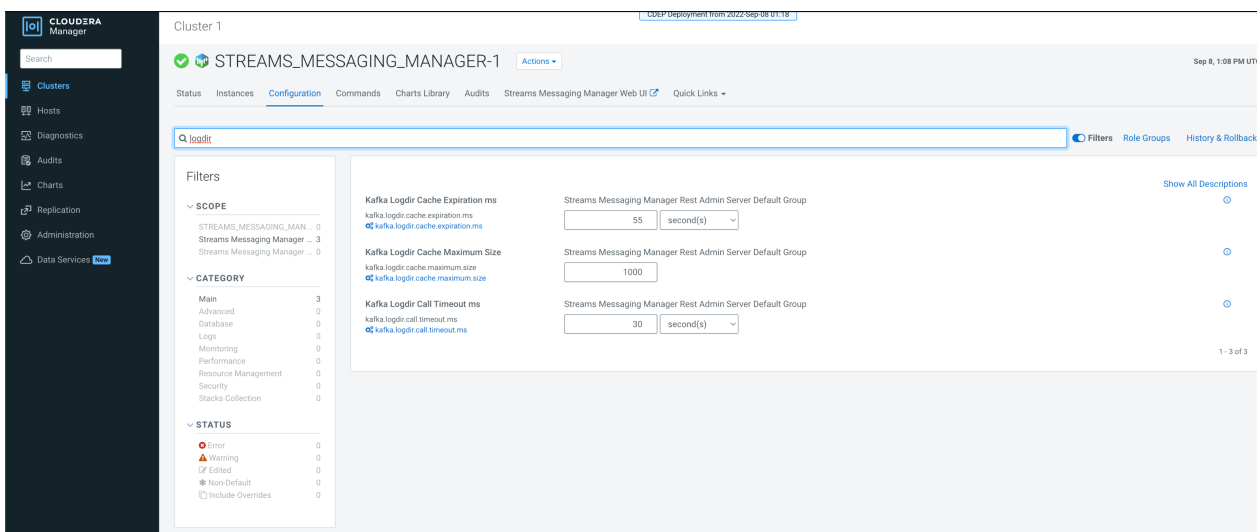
CLOUDERA Manager

Search

Clusters
Hosts
Diagnostics
Audits
Charts
Replication
Administration
Data Services New

Cluster 1

CDEP Deployment from 2022-Sep-08 01:18

STREAMS_MESSAGING_MANAGER-1 Actions

Sep 8, 1:08 PM UTC

Status Instances Configuration Commands Charts Library Audits Streams Messaging Manager Web UI Quick Links

logdir

Filters Role Groups History & Rollback

Filters

SCOPE
STREAMS_MESSAGING_MAN... 0
Streams Messaging Manager ... 3
Streams Messaging Manager ... 0

CATEGORY
Main 3
Advanced 0
Database 0
Logs 0
Monitoring 0
Performance 0
Resource Management 0
Security 0
Stacks Collection 0

STATUS
Error 0
Warning 0
Edited 0
Non-Default 0
Include Overrides 0

Show All Descriptions

Kafka Logdir Cache Expiration ms
kafka.logdir.cache.expiration.ms
kafka.logdir.cache.expiration.ms
Streams Messaging Manager Rest Admin Server Default Group
55 second(s)

Kafka Logdir Cache Maximum Size
kafka.logdir.cache.maximum.size
kafka.logdir.cache.maximum.size
Streams Messaging Manager Rest Admin Server Default Group
1000

Kafka Logdir Call Timeout ms
kafka.logdir.call.timeout.ms
kafka.logdir.call.timeout.ms
Streams Messaging Manager Rest Admin Server Default Group
30 second(s)

1 - 3 of 3